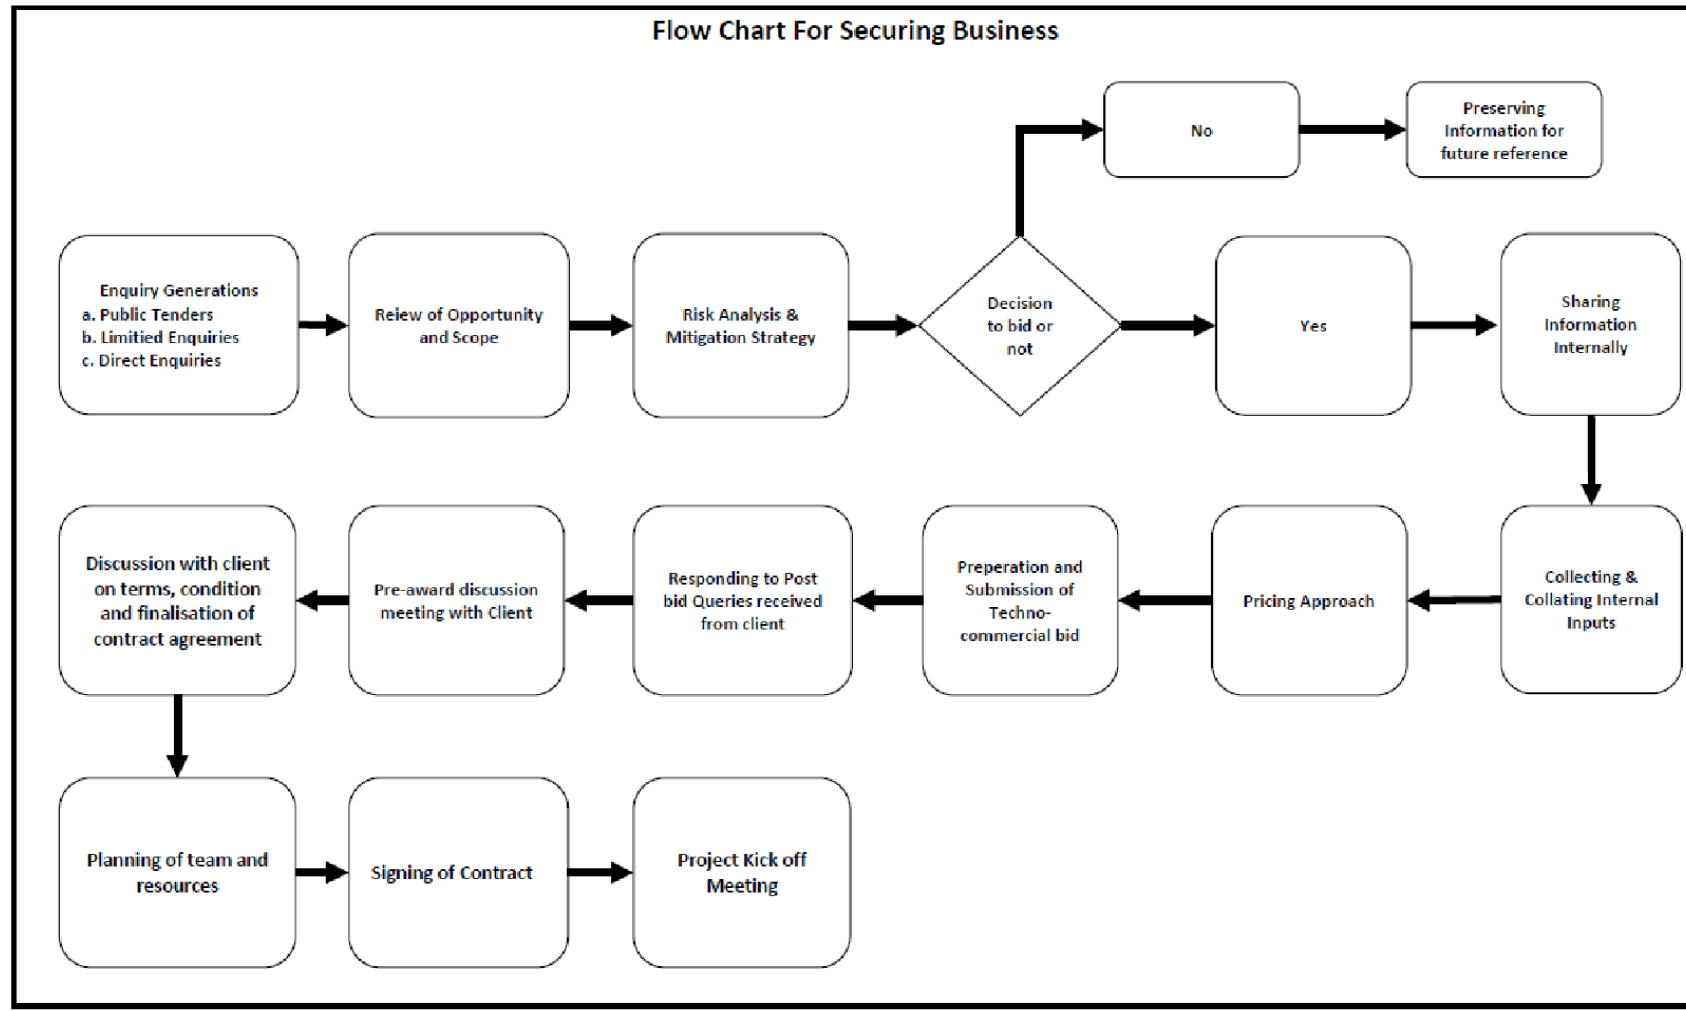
Flow Chart For Securing Business

No

Preserving Information for future reference

Enquiry Generations
a. Public Tenders
b. Limitied Enquiries
c. Direct Enquiries

Reiew of Opportunity and Scope

Risk Analysis & Mitigation Strategy

Decision to bid or not

Yes

Sharing Information Internally

Collecting & Collating Internal Inputs

Pricing Approach

Preperation and Submission of Techno-commercial bid

Responding to Post bid Queries received from client

Pre-award discussion meeting with Client

Discussion with client on terms, condition and finalisation of contract agreement

Planning of team and resources

Signing of Contract

Project Kick off Meeting